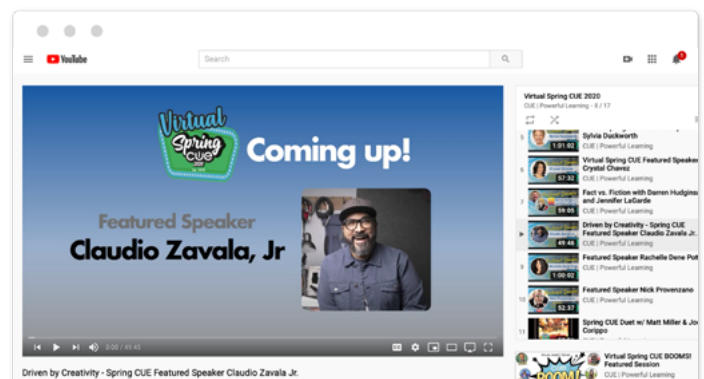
YouTube

Search

1

Virtual Spring CUE

Coming up!

Featured Speaker

Claudio Zavala, Jr

0:00 / 49:45

Driven by Creativity - Spring CUE Featured Speaker Claudio Zavala Jr.

Virtual Spring CUE 2020

CUE | Powerful Learning - 8 / 17

5 Sylvia Duckworth 1:01:02 CUE | Powerful Learning

6 Virtual Spring CUE Featured Speaker Crystal Chavez 57:32 CUE | Powerful Learning

7 Fact vs. Fiction with Darren Hudgins and Jennifer LaGarde 59:05 CUE | Powerful Learning

▶ Driven by Creativity - Spring CUE Featured Speaker Claudio Zavala Jr. 49:46 CUE | Powerful Learning

9 Featured Speaker Rachelle Dene Poth 1:00:02 CUE | Powerful Learning

10 Featured Speaker Nick Provenzano 52:37 CUE | Powerful Learning

11 Spring CUE Duet w/ Matt Miller & Jo Corippo

Virtual Spring CUE BOOMS! Featured Session CUE | Powerful Learning